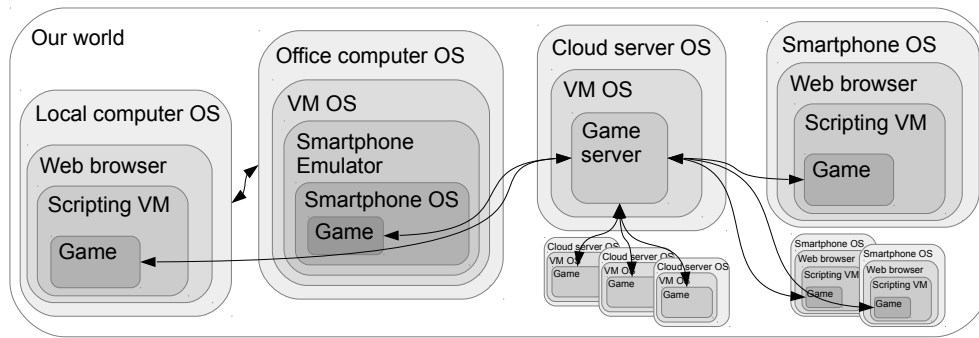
Our world

Local computer OS
Web browser
Scripting VM
Game

Office computer OS
VM OS
Smartphone Emulator
Smartphone OS
Game

Cloud server OS
VM OS
Game server

Cloud server OS
VM OS
Game
Cloud server OS
VM OS
Game
Cloud server OS
VM OS
Game

Smartphone OS
Web browser
Scripting VM
Game

Smartphone OS
Web browser
Scripting VM
Game
Smartphone OS
Web browser
Scripting VM
Game